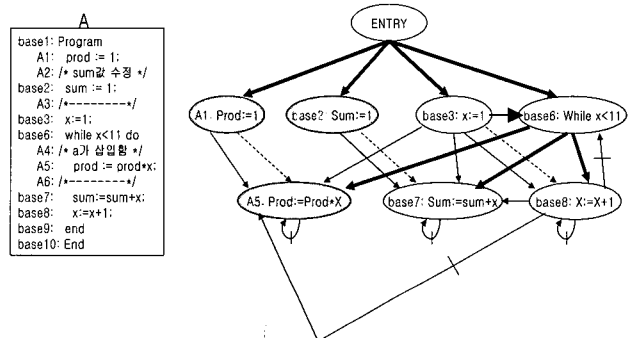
A

base1: Program
A1: prod := 1;
A2: /* sum값 수정 */
base2: sum := 1;
A3: /*---------*/
base3: x:=1;
base6: while x<11 do
A4: /* a가 삽입함 */
A5: prod := prod*x;
A6: /*---------*/
base7: sum:=sum+x;
base8: x:=x+1;
base9: end
base10: End

ENTRY
A1. Prod:=1
base2. Sum:=1
base3: x:=1
base6: While x<11
A5. Prod:=Prod*X
base7: Sum:=sum+x
base8: X:=X+1